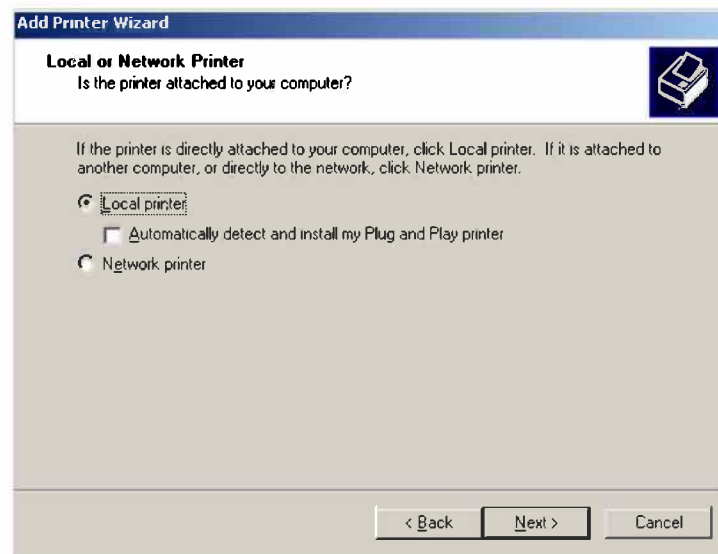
Add Printer Wizard

Local or Network Printer
Is the printer attached to your computer?

If the printer is directly attached to your computer, click Local printer. If it is attached to another computer, or directly to the network, click Network printer.

Local printer

Automatically detect and install my Plug and Play printer

Network printer

< Back

Next >

Cancel